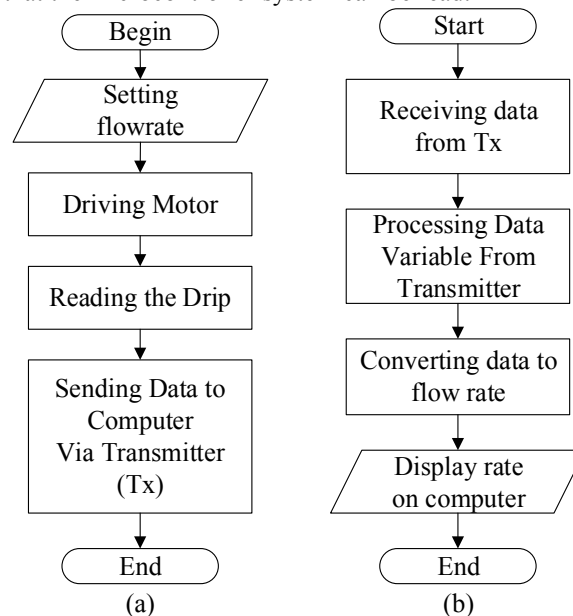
Begin

Setting flowrate

Driving Motor

Reading the Drip

Sending Data to Computer Via Transmitter (Tx)

End

(a)

Start

Receiving data from Tx

Processing Data Variable From Transmitter

Converting data to flow rate

Display rate on computer

End

(b)